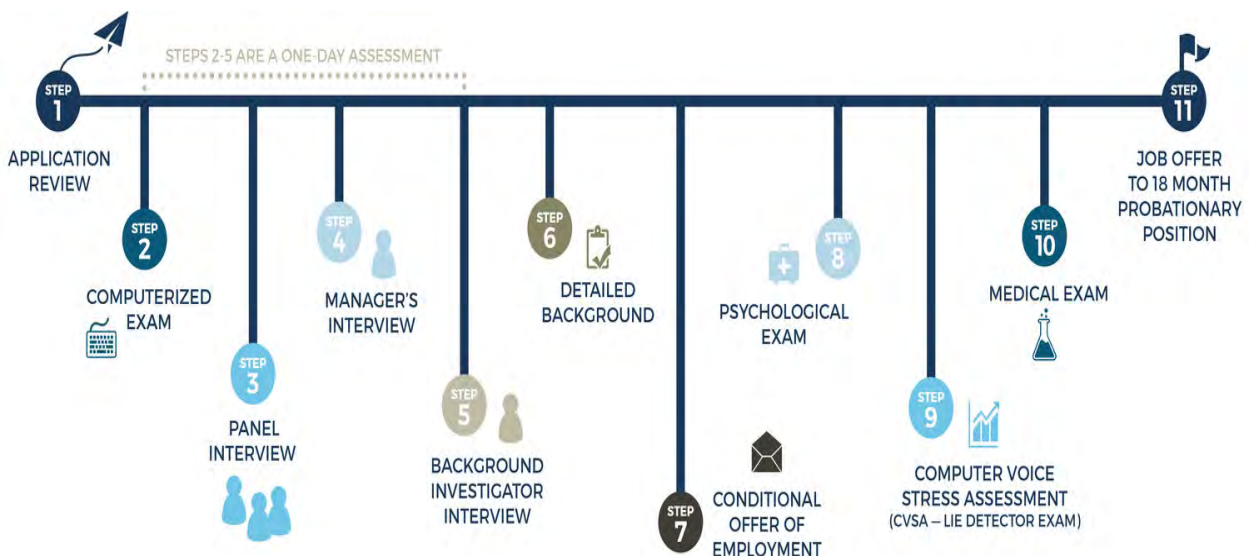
STEPS 2-5 ARE A ONE-DAY ASSESSMENT

STEP 1
APPLICATION REVIEW

STEP 2
COMPUTERIZED EXAM

STEP 3
PANEL INTERVIEW

STEP 4
MANAGER'S INTERVIEW

STEP 5
BACKGROUND INVESTIGATOR INTERVIEW

STEP 6
DETAILED BACKGROUND

STEP 7
CONDITIONAL OFFER OF EMPLOYMENT

STEP 8
PSYCHOLOGICAL EXAM

STEP 9
COMPUTER VOICE STRESS ASSESSMENT
(CVSA – LIE DETECTOR EXAM)

STEP 10
MEDICAL EXAM

STEP 11
JOB OFFER TO 18 MONTH PROBATIONARY POSITION